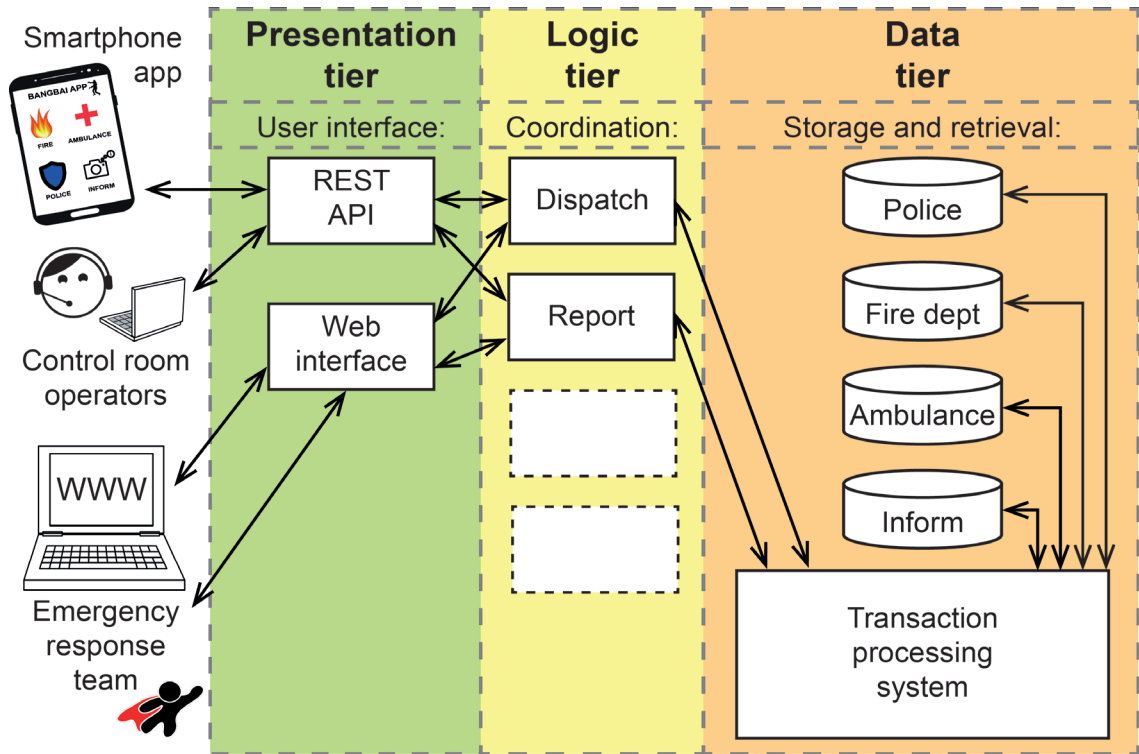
Smartphone app

BANGBAI APP

FIRE

AMBULANCE

POLICE

INFORM

Control room operators

WWW

Emergency response team

Presentation tier

User interface:

REST API

Web interface

Logic tier

Coordination:

Dispatch

Report

Data tier

Storage and retrieval:

Police

Fire dept

Ambulance

Inform

Transaction processing system